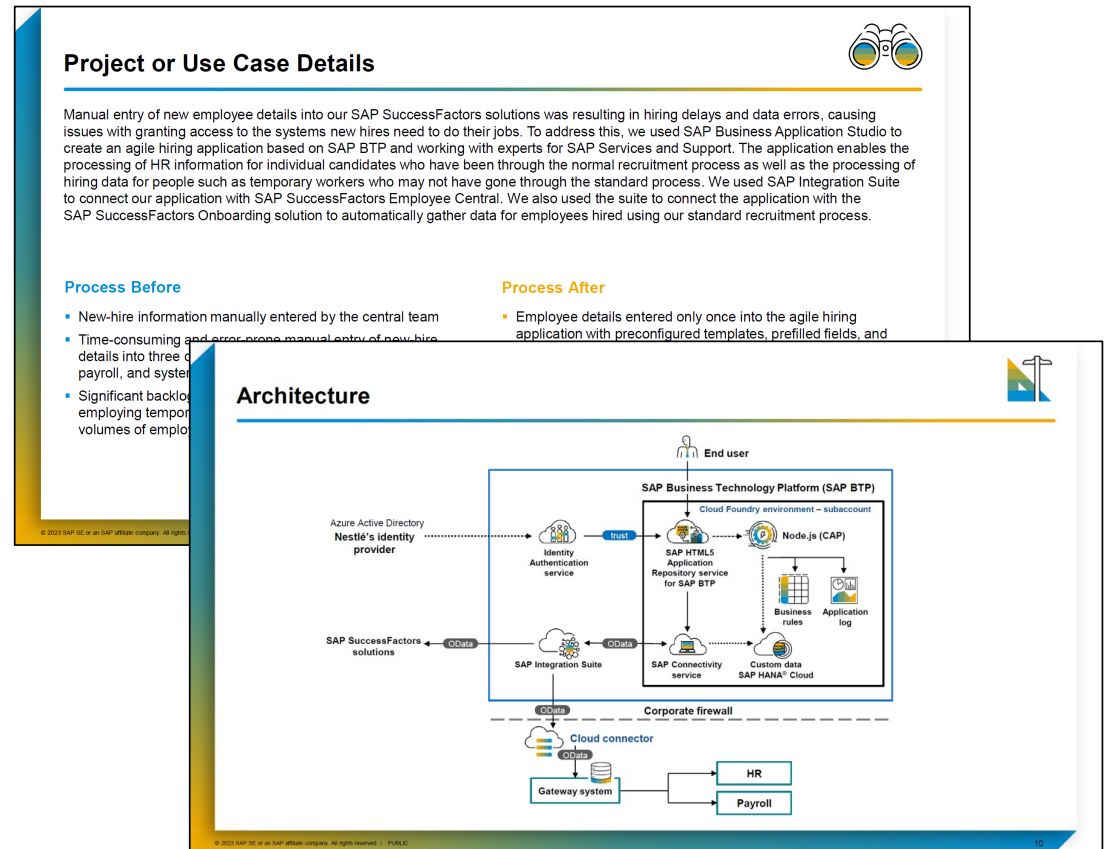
Project or Use Case Details

Manual entry of new employee details into our SAP SuccessFactors solutions was resulting in hiring delays and data errors, causing issues with granting access to the systems new hires need to do their jobs. To address this, we used SAP Business Application Studio to create an agile hiring application based on SAP BTP and working with experts for SAP Services and Support. The application enables the processing of HR information for individual candidates who have been through the normal recruitment process as well as the processing of hiring data for people such as temporary workers who may not have gone through the standard process. We used SAP Integration Suite to connect our application with SAP SuccessFactors Employee Central. We also used the suite to connect the application with the SAP SuccessFactors Onboarding solution to automatically gather data for employees hired using our standard recruitment process.

Process Before

- New-hire information manually entered by the central team
- Time-consuming and error-prone manual entry of new-hire details into three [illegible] payroll, and syster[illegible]
- Significant backlog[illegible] employing tempor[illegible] volumes of employ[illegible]

Process After

- Employee details entered only once into the agile hiring application with preconfigured templates, prefilled fields, and

© 2023 SAP SE or an SAP affiliate company. All rights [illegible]

Architecture

End user

SAP Business Technology Platform (SAP BTP)

Cloud Foundry environment – subaccount

Azure Active Directory
Nestlé's identity provider

Identity Authentication service

trust

SAP HTML5 Application Repository service for SAP BTP

Node.js (CAP)

Business rules

Application log

SAP SuccessFactors solutions

OData

SAP Integration Suite

OData

SAP Connectivity service

Custom data SAP HANA® Cloud

OData

Corporate firewall

Cloud connector

OData

Gateway system

HR

Payroll

© 2023 SAP SE or an SAP affiliate company. All rights reserved. | PUBLIC

10